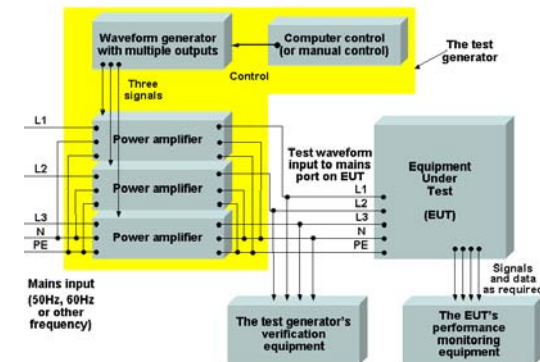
Waveform generator with multiple outputs

Computer control (or manual control)

The test generator

Control

Three signals

L1

Power amplifier

L2

Power amplifier

L3

N

PE

Power amplifier

Test waveform input to mains port on EUT

L1

L2

L3

N

PE

Equipment Under Test

(EUT)

Signals and data as required

Mains input (50Hz, 60Hz or other frequency)

The test generator's verification equipment

The EUT's performance monitoring equipment